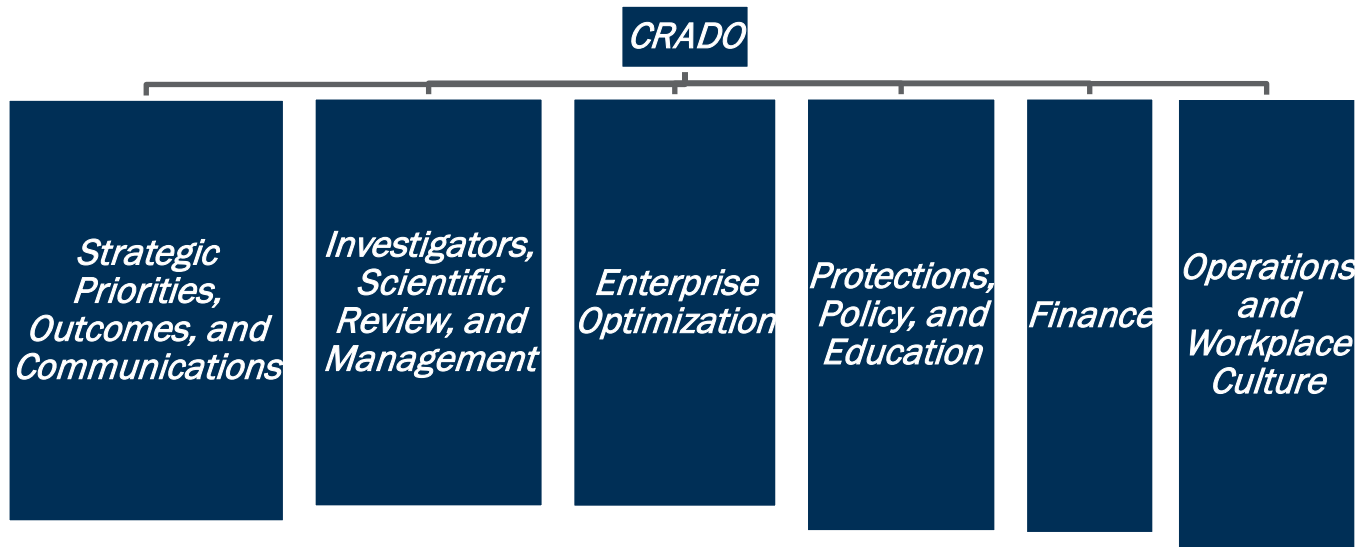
CRADO

Strategic Priorities, Outcomes, and Communications

Investigators, Scientific Review, and Management

Enterprise Optimization

Protections, Policy, and Education

Finance

Operations and Workplace Culture